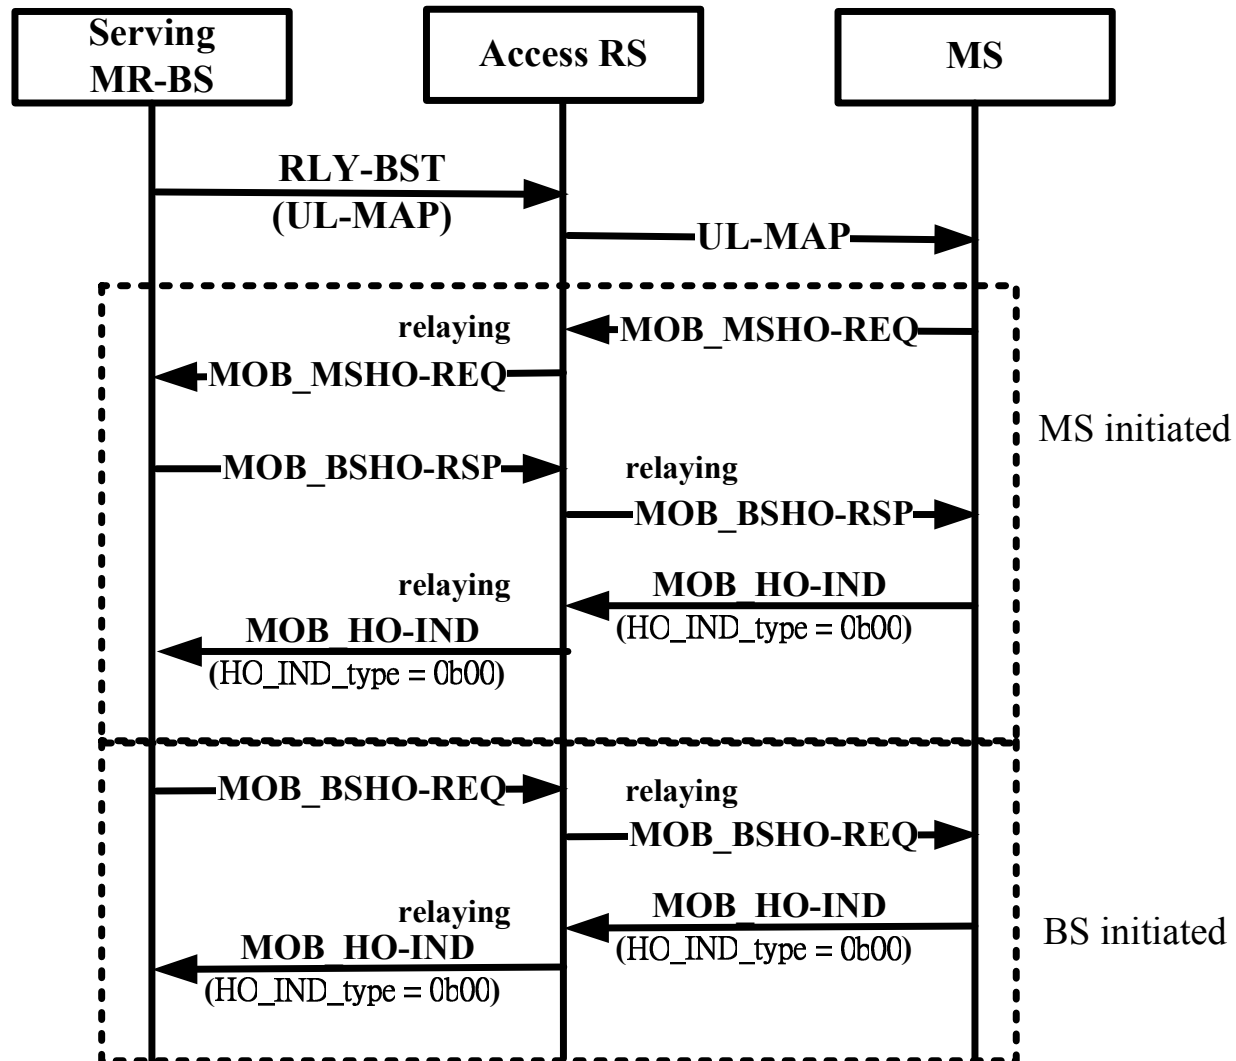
Serving MR-BS

Access RS

MS

RLY-BST (UL-MAP)

UL-MAP

relaying

MOB_MSHO-REQ

MOB_MSHO-REQ

MS initiated

MOB_BSHO-RSP

relaying

MOB_BSHO-RSP

relaying

MOB_HO-IND (HO_IND_type = 0b00)

MOB_HO-IND (HO_IND_type = 0b00)

MOB_BSHO-REQ

relaying

MOB_BSHO-REQ

relaying

MOB_HO-IND (HO_IND_type = 0b00)

MOB_HO-IND (HO_IND_type = 0b00)

BS initiated